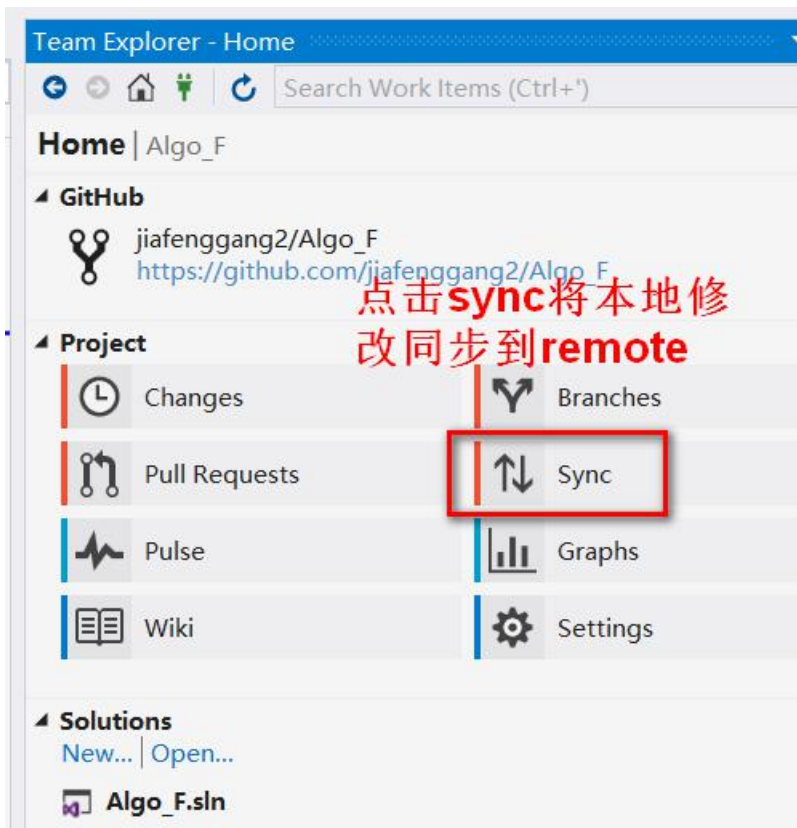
Team Explorer - Home

Search Work Items (Ctrl+')

Home | Algo_F

GitHub

jiafenggang2/Algo_F
https://github.com/jiafenggang2/Algo_F

点击sync将本地修改同步到remote

Project

Changes

Branches

Pull Requests

Sync

Pulse

Graphs

Wiki

Settings

Solutions

New... | Open...

Algo_F.sln